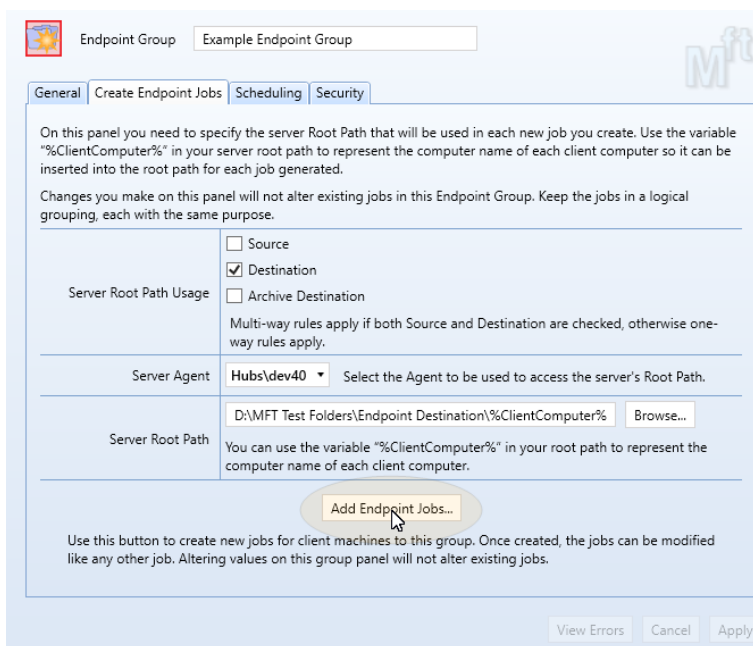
Endpoint Group Example Endpoint Group

General | Create Endpoint Jobs | Scheduling | Security

On this panel you need to specify the server Root Path that will be used in each new job you create. Use the variable "%ClientComputer%" in your server root path to represent the computer name of each client computer so it can be inserted into the root path for each job generated.

Changes you make on this panel will not alter existing jobs in this Endpoint Group. Keep the jobs in a logical grouping, each with the same purpose.

| | |
|---|---|
| Server Root Path Usage | ☐ Source<br>☑ Destination<br>☐ Archive Destination<br>Multi-way rules apply if both Source and Destination are checked, otherwise one-way rules apply. |
| Server Agent | Hubs\dev40 ▾ Select the Agent to be used to access the server's Root Path. |
| Server Root Path | D:\MFT Test Folders\Endpoint Destination\%ClientComputer% Browse...<br>You can use the variable "%ClientComputer%" in your root path to represent the computer name of each client computer. |

Add Endpoint Jobs...

Use this button to create new jobs for client machines to this group. Once created, the jobs can be modified like any other job. Altering values on this group panel will not alter existing jobs.

View Errors Cancel Apply